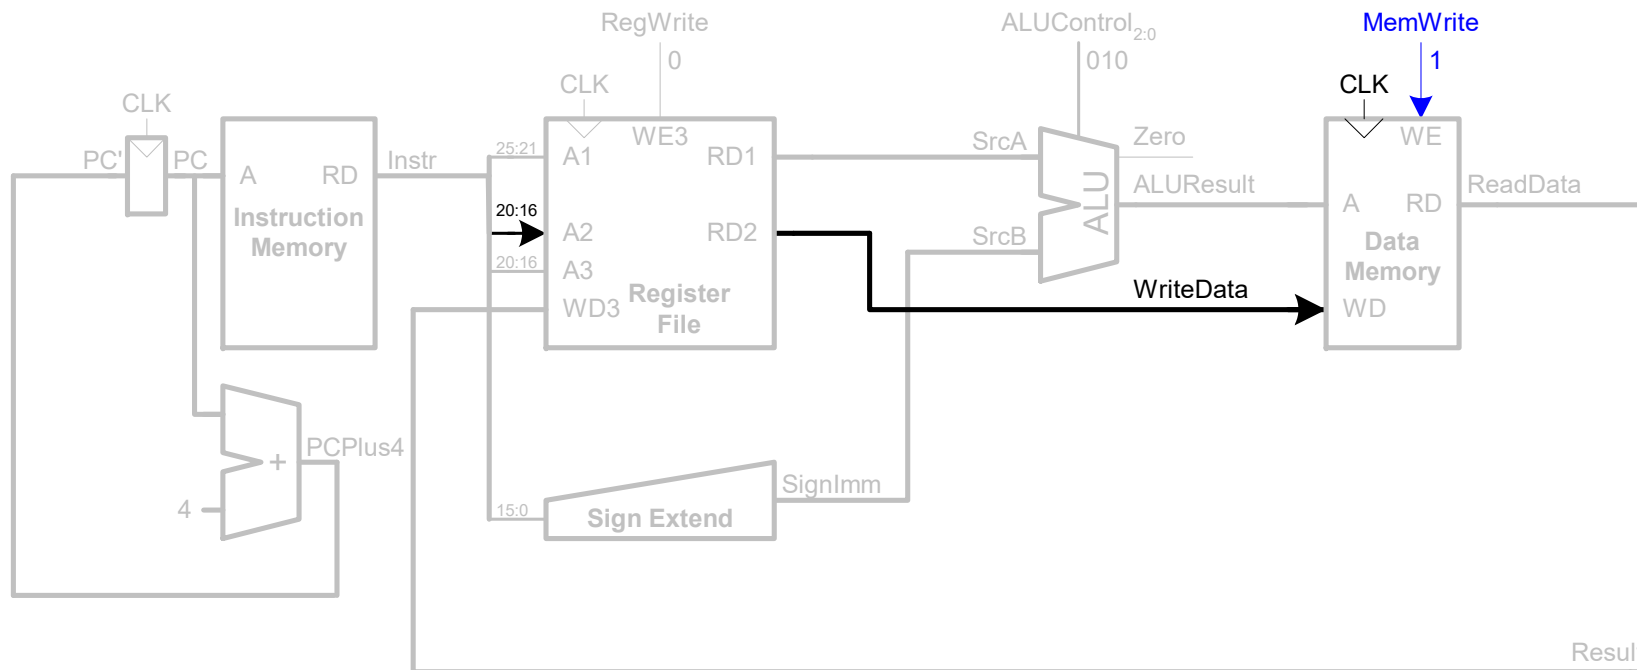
RegWrite
0
ALUControl$_{2:0}$
010
MemWrite
1
CLK
CLK
CLK
PC'
PC
A
RD
Instruction Memory
Instr
25:21
A1
WE3
RD1
SrcA
Zero
ALU
ALUResult
WE
A
RD
Data Memory
ReadData
20:16
A2
RD2
SrcB
20:16
A3
WD3
Register File
WriteData
WD
PCPlus4
+
4
SignImm
15:0
Sign Extend
Resul